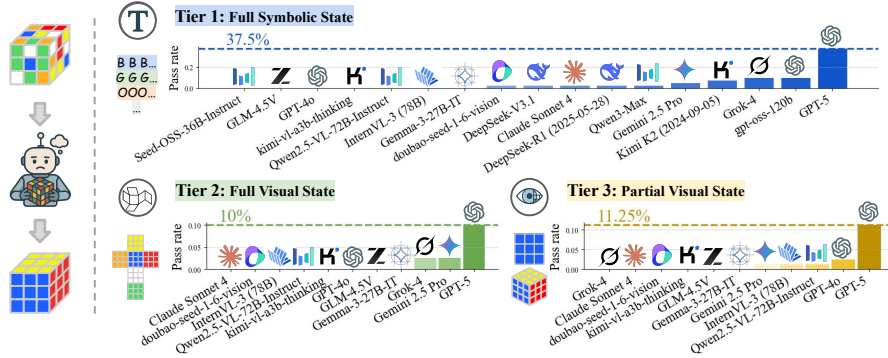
T

Tier 1: Full Symbolic State

B B B...
G G G...
O O O...
...

37.5%

Pass rate

0.2

Seed-OSS-36B-Instruct
GLM-4.5V
GPT-4o
kimi-vl-a3b-thinking
Qwen2.5-VL-72B-Instruct
InternVL-3 (78B)
Gemma-3-27B-IT
doubao-seed-1-6-vision
DeepSeek-V3.1
Claude Sonnet 4
DeepSeek-R1 (2025-05-28)
Qwen3-Max
Gemini 2.5 Pro
Kimi K2 (2024-09-05)
Grok-4
gpt-oss-120b
GPT-5

Tier 2: Full Visual State

10%

Pass rate

0.10
0.05
0.00

Claude Sonnet 4
doubao-seed-1-6-vision
InternVL-3 (78B)
Qwen2.5-VL-72B-Instruct
kimi-vl-a3b-thinking
GPT-4o
GLM-4.5V
Gemma-3-27B-IT
Grok-4
Gemini 2.5 Pro
GPT-5

Tier 3: Partial Visual State

11.25%

Pass rate

0.10
0.05
0.00

Grok-4
Claude Sonnet 4
doubao-seed-1-6-vision
kimi-vl-a3b-thinking
GLM-4.5V
Gemma-3-27B-IT
Gemini 2.5 Pro
InternVL-3 (78B)
Qwen2.5-VL-72B-Instruct
GPT-4o
GPT-5